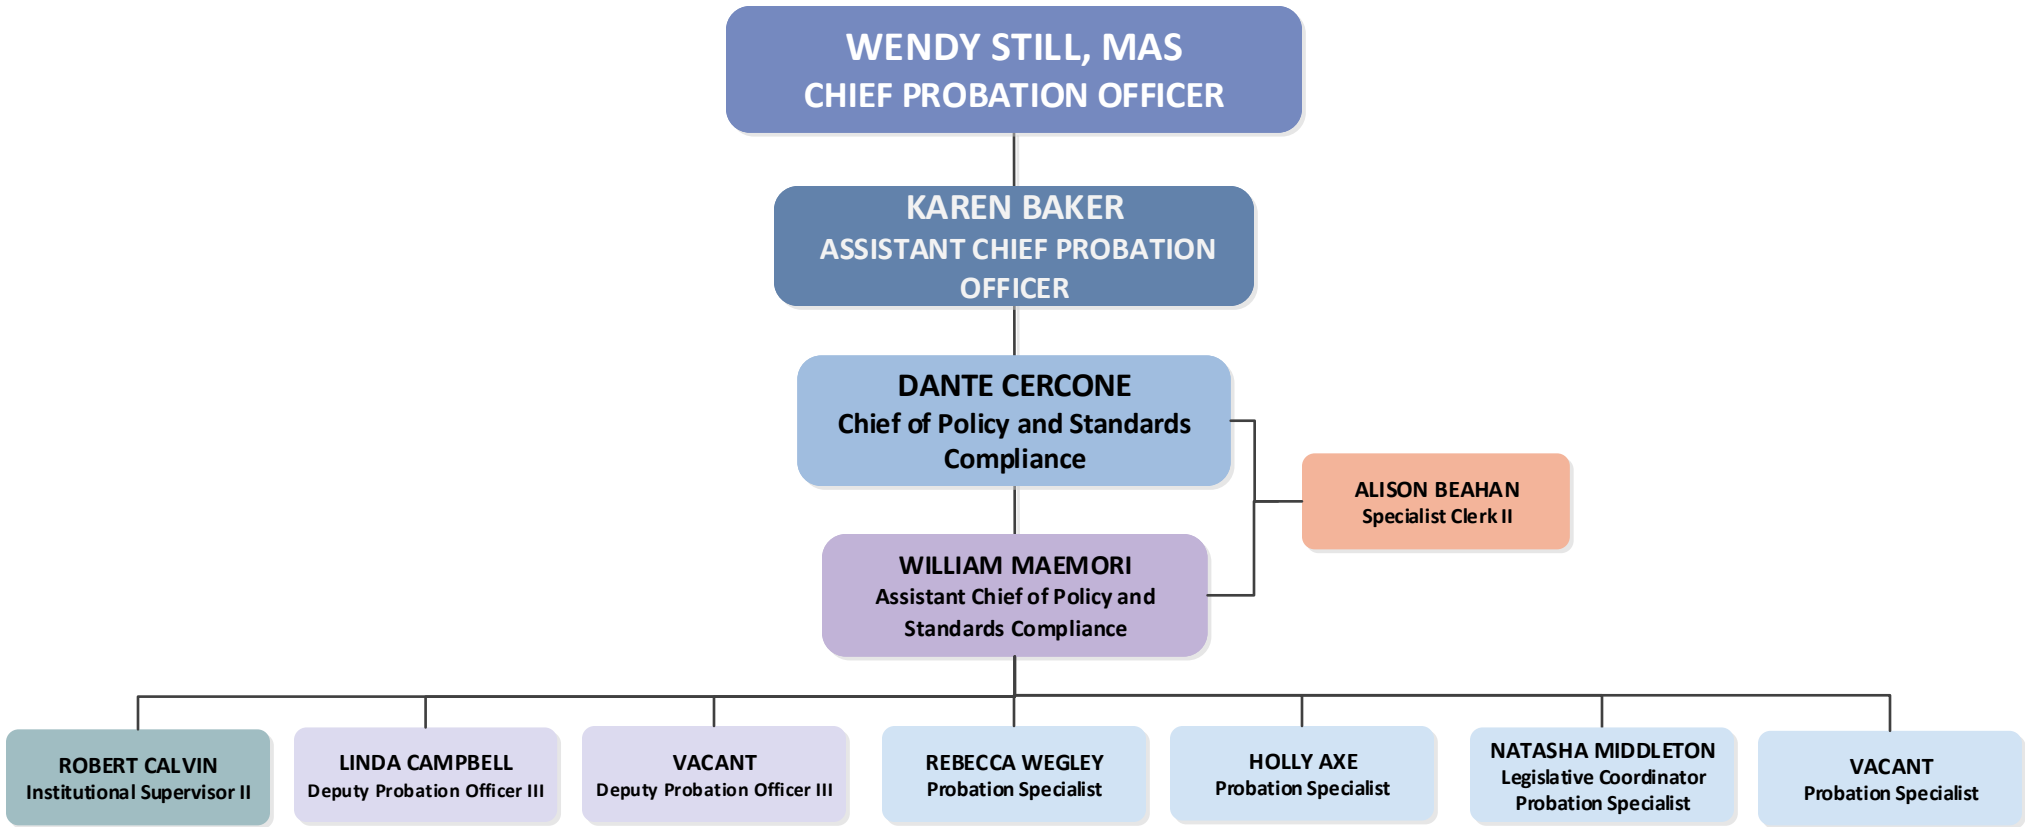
WENDY STILL, MAS
CHIEF PROBATION OFFICER

KAREN BAKER
ASSISTANT CHIEF PROBATION OFFICER

DANTE CERCONE
Chief of Policy and Standards Compliance

ALISON BEAHAN
Specialist Clerk II

WILLIAM MAEMORI
Assistant Chief of Policy and Standards Compliance

ROBERT CALVIN
Institutional Supervisor II

LINDA CAMPBELL
Deputy Probation Officer III

VACANT
Deputy Probation Officer III

REBECCA WEGLEY
Probation Specialist

HOLLY AXE
Probation Specialist

NATASHA MIDDLETON
Legislative Coordinator
Probation Specialist

VACANT
Probation Specialist